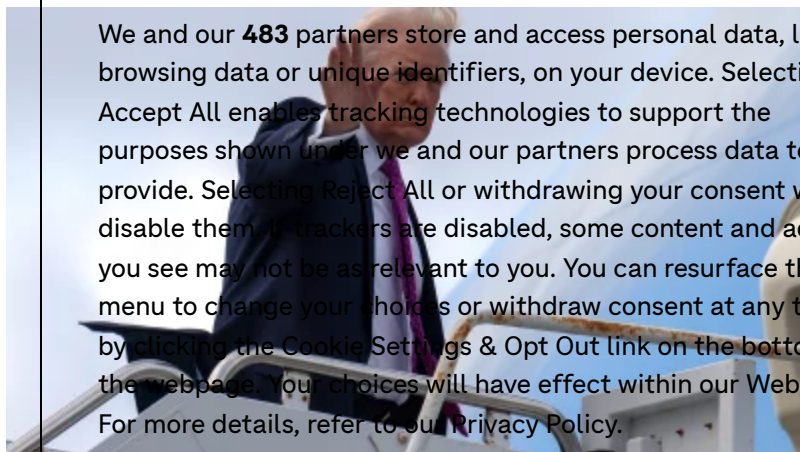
We and our **483** partners store and access personal data, l browsing data or unique identifiers, on your device. Selecti Accept All enables tracking technologies to support the purposes shown under we and our partners process data to provide. Selecting Reject All or withdrawing your consent w disable them. If trackers are disabled, some content and ad you see may not be as relevant to you. You can resurface th menu to change your choices or withdraw consent at any t by clicking the Cookie Settings & Opt Out link on the botto the webpage. Your choices will have effect within our Web For more details, refer to our Privacy Policy.